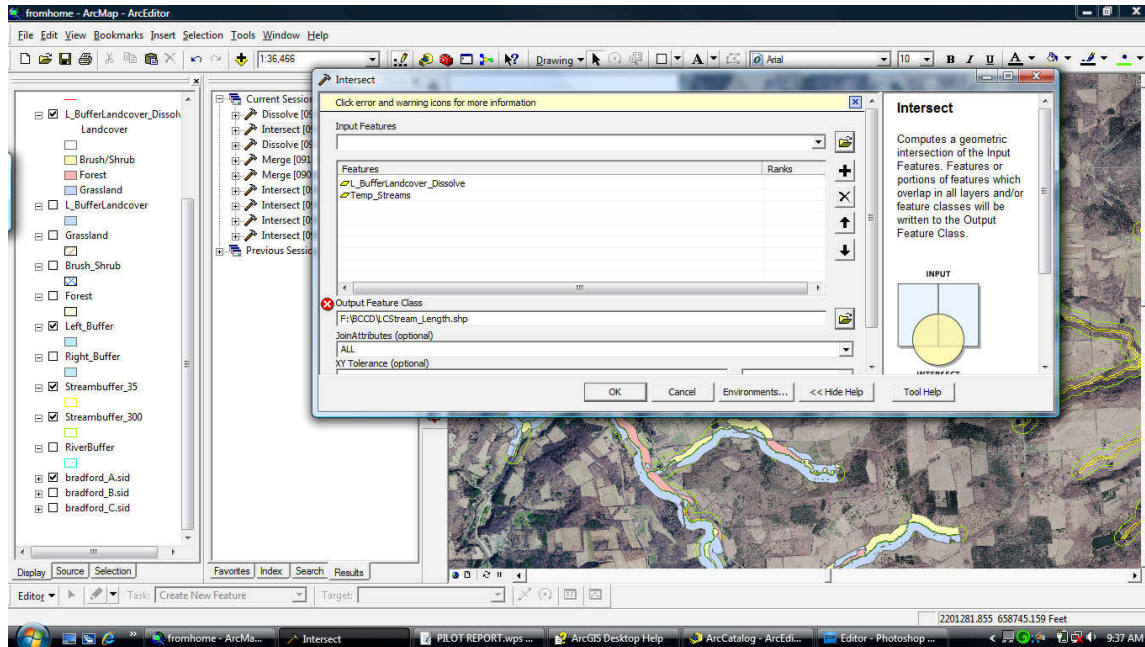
fromhome - ArcMap - ArcEditor

File Edit View Bookmarks Insert Selection Tools Window Help

1:36,466

Drawing

Arial

10

B I U A

L_BufferLandcover_Dissolve
Landcover
Brush/Shrub
Forest
Grassland
L_BufferLandcover
Grassland
Brush_Shrub
Forest
Left_Buffer
Right_Buffer
Streambuffer_35
Streambuffer_300
RiverBuffer
bradford_A.sid
bradford_B.sid
bradford_C.sid

Display Source Selection

Current Session
Dissolve [09
Intersect [09
Dissolve [09
Merge [091
Merge [090
Intersect [09
Intersect [09
Intersect [09
Intersect [09
Previous Session

Favorites Index Search Results

Intersect

Click error and warning icons for more information

Input Features

| Features | Ranks |
|---|---|
| L_BufferLandcover_Dissolve | |
| Temp_Streams | |

Output Feature Class

F:\BCCD\LCStream_Length.shp

JoinAttributes (optional)

ALL

XY Tolerance (optional)

OK Cancel Environments... << Hide Help Tool Help

Intersect

Computes a geometric intersection of the Input Features. Features or portions of features which overlap in all layers and/or feature classes will be written to the Output Feature Class.

INPUT

INTERSECT

Editor Task: Create New Feature Target:

2201281.855 658745.159 Feet

fromhome - ArcMa... Intersect PILOT REPORT.wps ... ArcGIS Desktop Help ArcCatalog - ArcEdi... Editor - Photoshop ... 9:37 AM